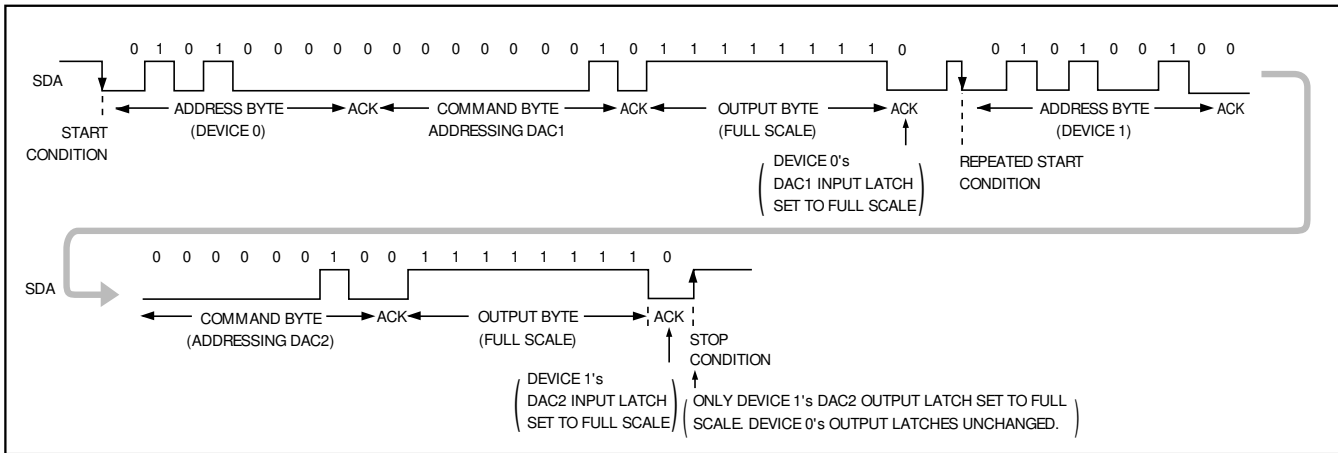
0 1 0 1 0 0 0 0 0 0 0 0 0 0 0 1 0 1 1 1 1 1 1 1 1 0 0 1 0 1 0 0 1 0 0

SDA

ADDRESS BYTE (DEVICE 0) ACK COMMAND BYTE ADDRESSING DAC1 ACK OUTPUT BYTE (FULL SCALE) ACK ADDRESS BYTE (DEVICE 1) ACK

START CONDITION

DEVICE 0's DAC1 INPUT LATCH SET TO FULL SCALE

REPEATED START CONDITION

0 0 0 0 0 0 1 0 0 1 1 1 1 1 1 1 1 0

SDA

COMMAND BYTE (ADDRESSING DAC2) ACK OUTPUT BYTE (FULL SCALE) ACK

STOP CONDITION

DEVICE 1's DAC2 INPUT LATCH SET TO FULL SCALE

ONLY DEVICE 1's DAC2 OUTPUT LATCH SET TO FULL SCALE. DEVICE 0's OUTPUT LATCHES UNCHANGED.